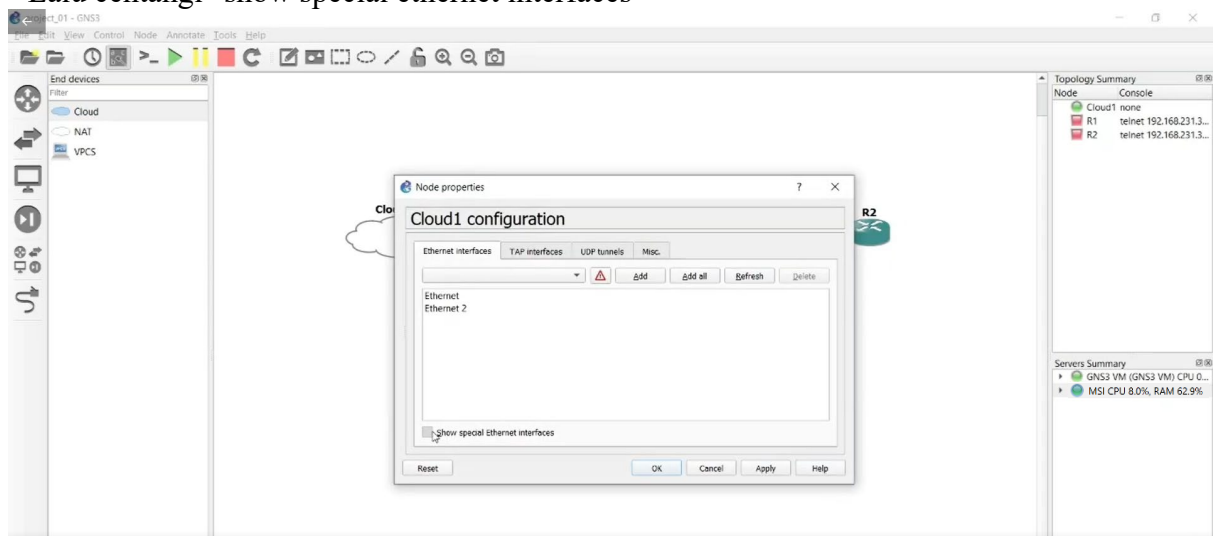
Lalu centangi "show special ethernet interfaces"

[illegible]ct_01 - GNS3

File Edit View Control Node Annotate Tools Help

End devices

Filter

Cloud

NAT

VPCS

Node properties

?

Cloud1 configuration

Ethernet interfaces | TAP interfaces | UDP tunnels | Misc.

Add | Add all | Refresh | Delete

Ethernet
Ethernet 2

Show special Ethernet interfaces

Reset | OK | Cancel | Apply | Help

Clo

R2

Topology Summary

| Node | Console |
|---|---|
| Cloud1 | none |
| R1 | telnet 192.168.231.3... |
| R2 | telnet 192.168.231.3... |

Servers Summary

GNS3 VM (GNS3 VM) CPU 0...

MSI CPU 8.0%, RAM 62.9%